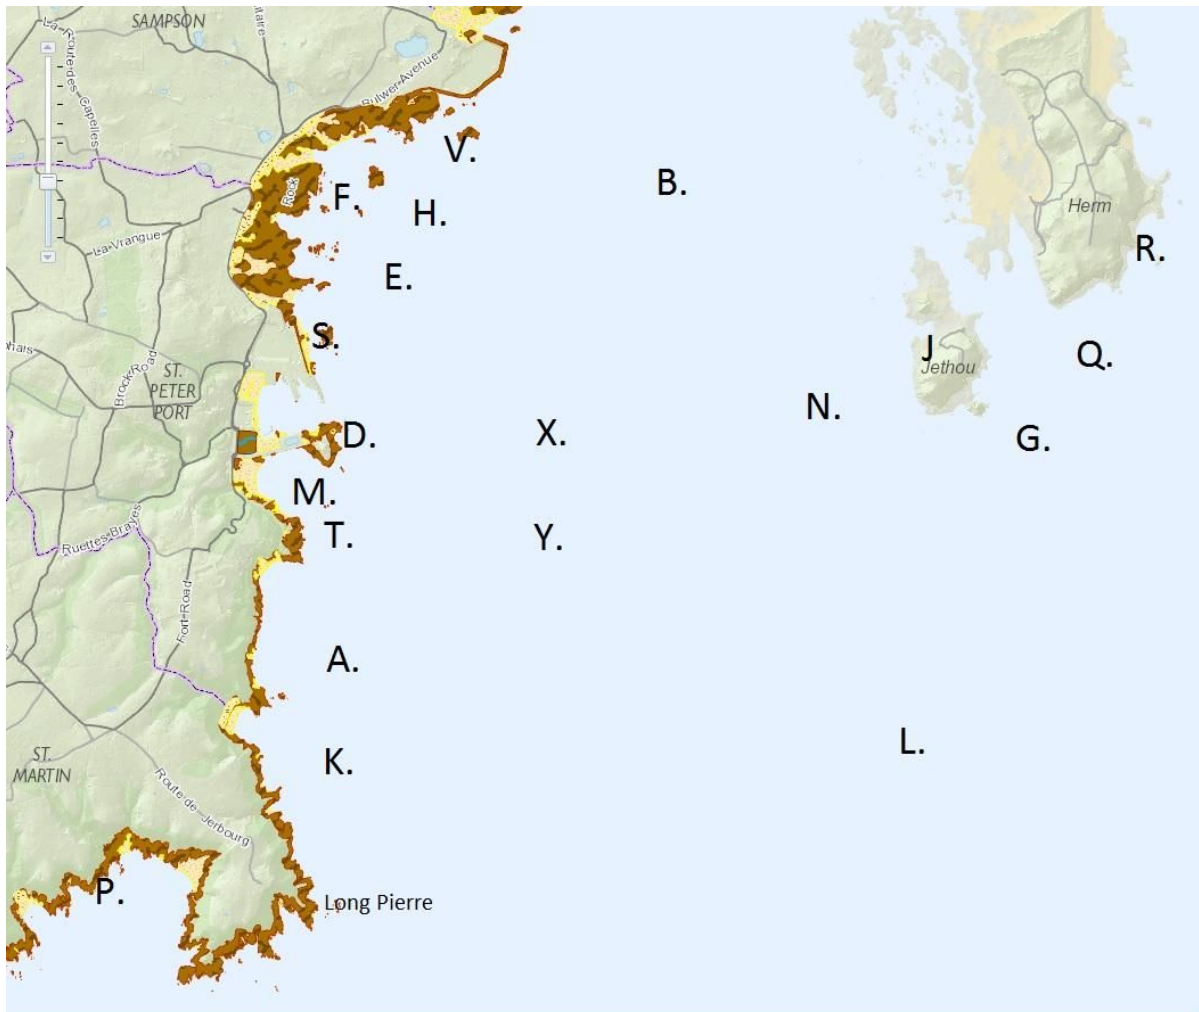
SAMPSON
La-Route-des-Capelles
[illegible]taire
Bulwer-Avenue
V.
B.
Rock
F.
H.
Herm
La-Vrangue
E.
R.
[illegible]hais
S.
J
Jethou
Q.
Brock-Road
ST. PETER PORT
N.
D.
X.
G.
M.
Ruettes-Brayes
T.
Y.
Fort-Road
A.
L.
ST. MARTIN
K.
Route-de-Jerbourg
P.
Long Pierre